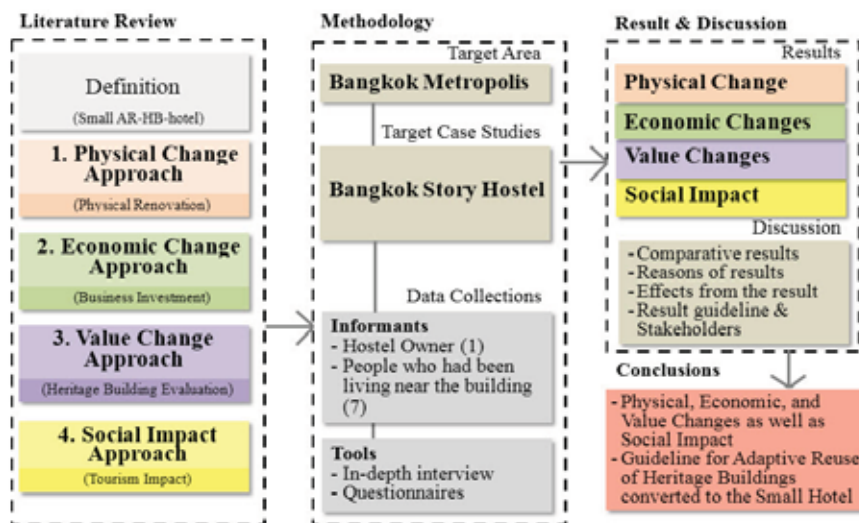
Literature Review

Definition
(Small AR-HB-hotel)

1. Physical Change Approach
(Physical Renovation)

2. Economic Change Approach
(Business Investment)

3. Value Change Approach
(Heritage Building Evaluation)

4. Social Impact Approach
(Tourism Impact)

Methodology

Target Area
Bangkok Metropolis

Target Case Studies
Bangkok Story Hostel

Data Collections
Informants
- Hostel Owner (1)
- People who had been living near the building (7)

Tools
- In-depth interview
- Questionnaires

Result & Discussion

Results
Physical Change
Economic Changes
Value Changes
Social Impact

Discussion
- Comparative results
- Reasons of results
- Effects from the result
- Result guideline & Stakeholders

Conclusions
- Physical, Economic, and Value Changes as well as Social Impact
- Guideline for Adaptive Reuse of Heritage Buildings converted to the Small Hotel